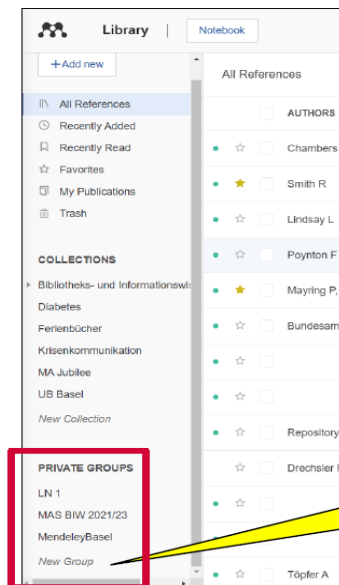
Library | Notebook

+Add new

All References
Recently Added
Recently Read
Favorites
My Publications
Trash

COLLECTIONS
Bibliotheks- und Informationswis
Diabetes
Ferienbücher
Krisenkommunikation
MA Jubilee
UB Basel
New Collection

PRIVATE GROUPS
LN 1
MAS BIW 2021/23
MendeleyBasel
New Group

All References

AUTHORS
Chambers
Smith R
Lindsay L
Poynton F
Mayring P,
Bundesam
Repository
Drechsler I
Töpfer A